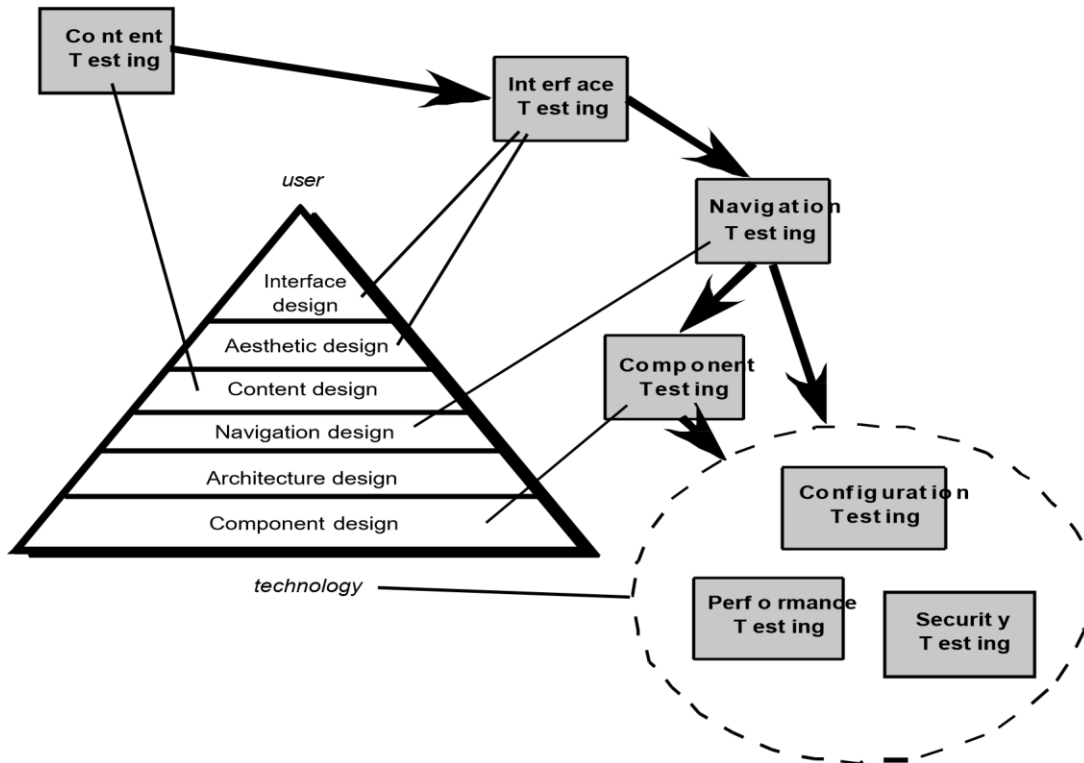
Content Testing

Interface Testing

user

Navigation Testing

Interface design

Aesthetic design

Content design

Navigation design

Architecture design

Component design

Component Testing

Configuration Testing

technology

Performance Testing

Security Testing